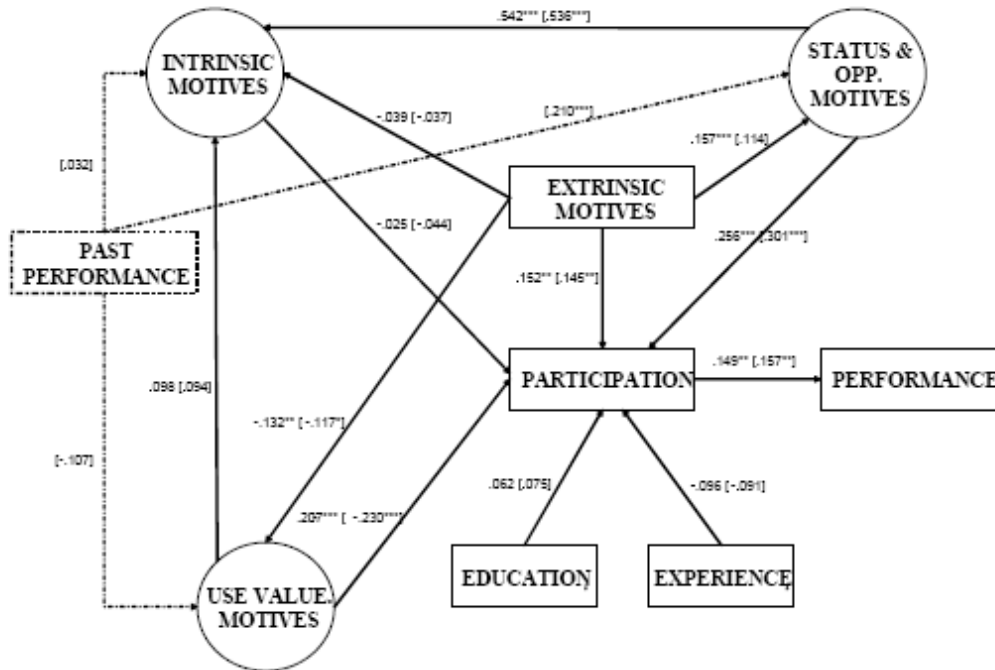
.542*** [.536***]

INTRINSIC MOTIVES

STATUS & OPP. MOTIVES

[.210***]

-.039 [-.037]

.157*** [.114]

[.032]

EXTRINSIC MOTIVES

-.025 [-.044]

PAST PERFORMANCE

.256*** [.301***]

.152** [.145**]

PARTICIPATION

.149** [.157**]

PERFORMANCE

.098 [.094]

-.132** [-.117*]

[-.107]

.062 [.075]

-.096 [-.091]

.207*** [ -.230***]

EDUCATION

EXPERIENCE

USE VALUE MOTIVES